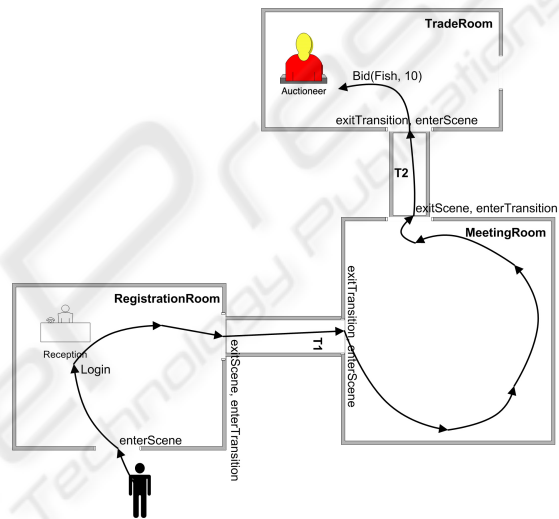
TradeRoom

Auctioneer

Bid(Fish, 10)

exitTransition, enterScene

T2

exitScene, enterTransition

MeetingRoom

RegistrationRoom

Reception

Login

exitScene, enterTransition

T1

exitTransition, enterScene

enterScene